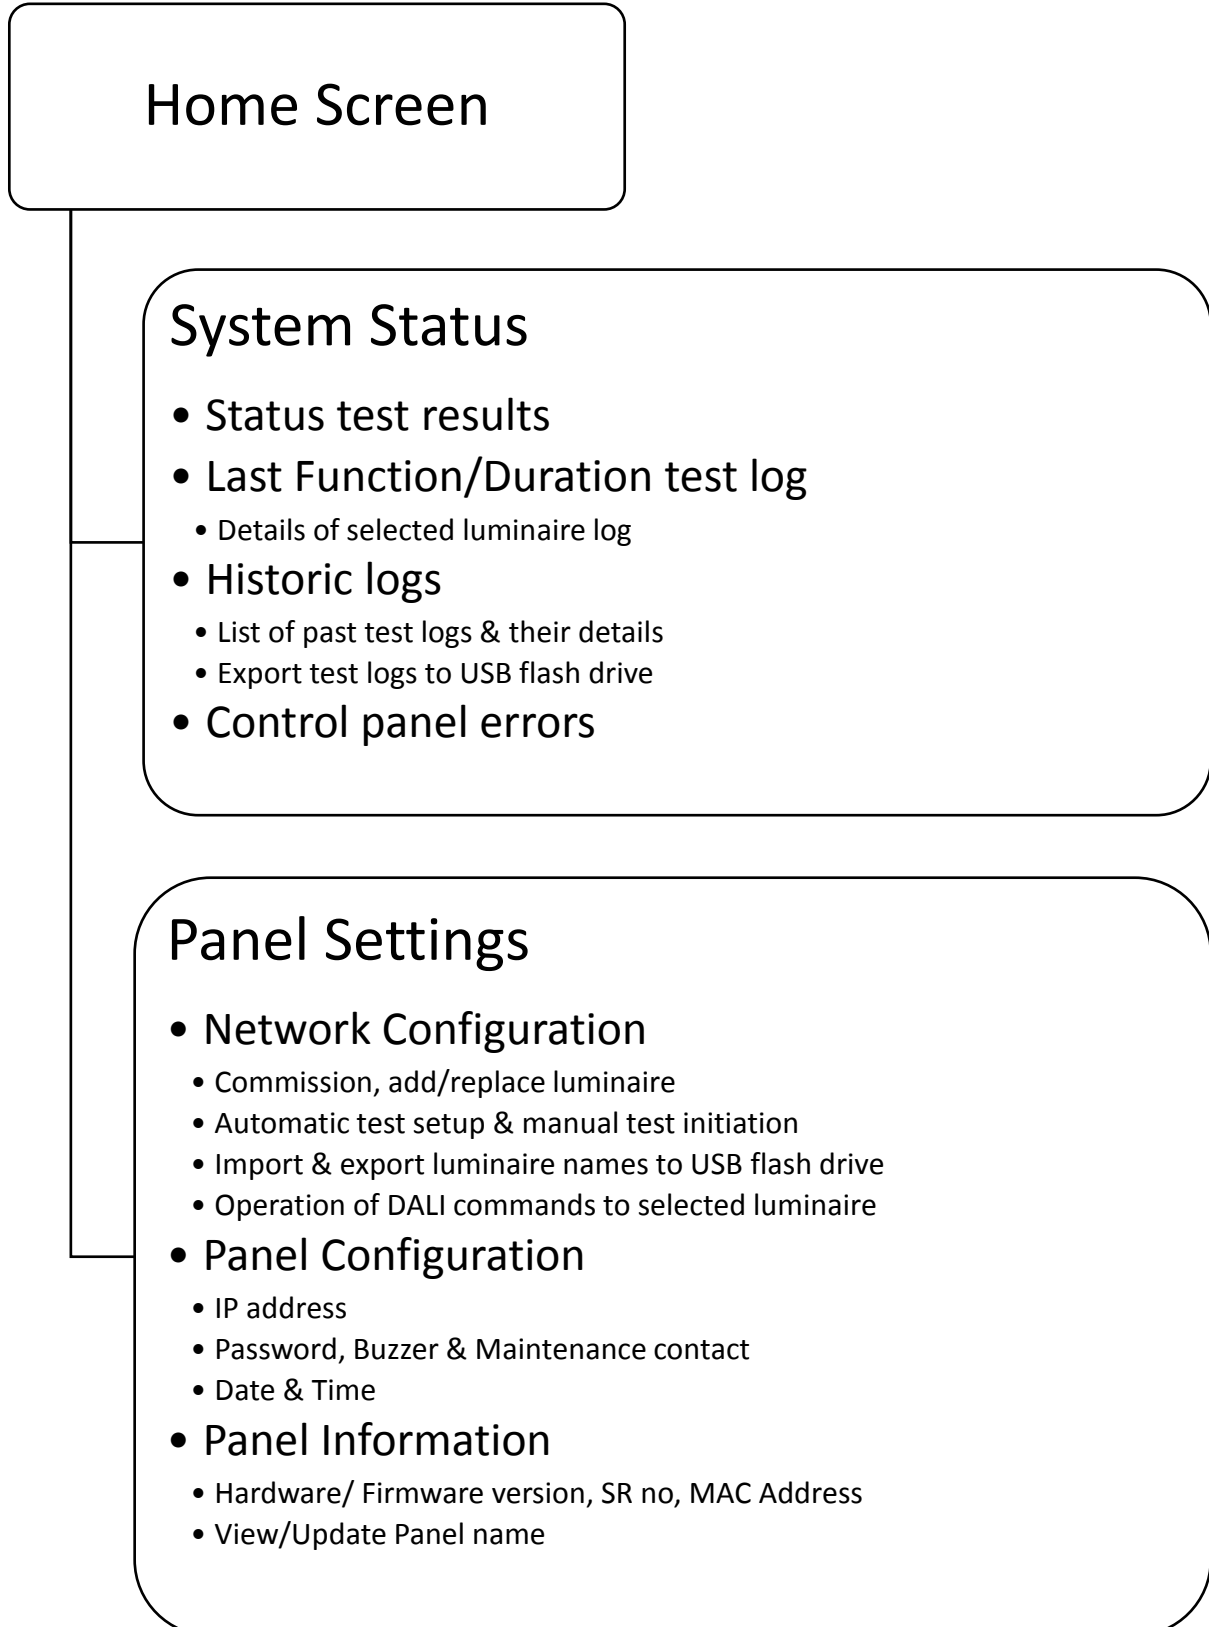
Home Screen

System Status

- Status test results
- Last Function/Duration test log
  - Details of selected luminaire log
- Historic logs
  - List of past test logs & their details
  - Export test logs to USB flash drive
- Control panel errors

Panel Settings

- Network Configuration
  - Commission, add/replace luminaire
  - Automatic test setup & manual test initiation
  - Import & export luminaire names to USB flash drive
  - Operation of DALI commands to selected luminaire
- Panel Configuration
  - IP address
  - Password, Buzzer & Maintenance contact
  - Date & Time
- Panel Information
  - Hardware/ Firmware version, SR no, MAC Address
  - View/Update Panel name